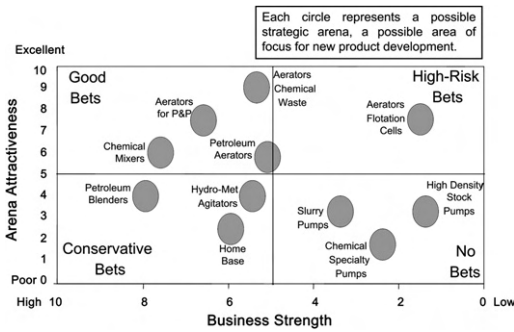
Each circle represents a possible strategic arena, a possible area of focus for new product development.

Excellent

10
9
8
7
6
5
4
3
2
1
Poor 0

Arena Attractiveness

Good Bets

Aerators for P&P

Aerators Chemical Waste

High-Risk Bets

Aerators Flotation Cells

Chemical Mixers

Petroleum Aerators

Petroleum Blenders

Hydro-Met Agitators

Home Base

Slurry Pumps

High Density Stock Pumps

Chemical Specialty Pumps

Conservative Bets

No Bets

High 10
8
6
4
2
0 Low

Business Strength